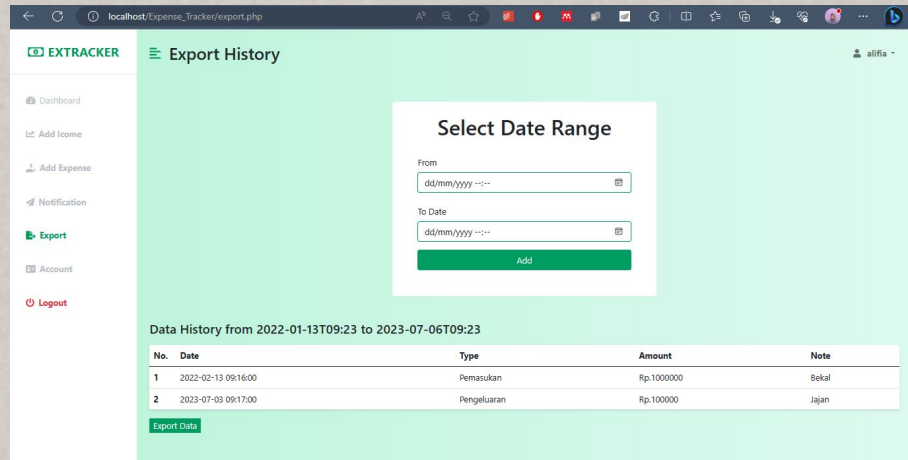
localhost/Expense_Tracker/export.php

EXTRACKER

Export History

alifia

Dashboard

Add Icome

Add Expense

Notification

Export

Account

Logout

Select Date Range

From

dd/mm/yyyy --:--

To Date

dd/mm/yyyy --:--

Add

Data History from 2022-01-13T09:23 to 2023-07-06T09:23

| No. | Date | Type | Amount | Note |
|---|---|---|---|---|
| 1 | 2022-02-13 09:16:00 | Pemasukan | Rp.1000000 | Bekal |
| 2 | 2023-07-03 09:17:00 | Pengeluaran | Rp.100000 | Jajan |

Export Data